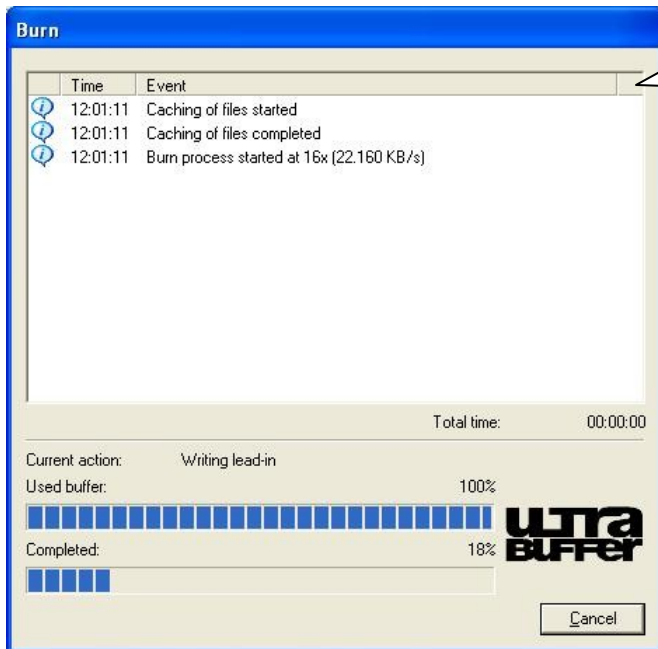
Burn

| | Time | Event |
|---|---|---|
| | 12:01:11 | Caching of files started |
| | 12:01:11 | Caching of files completed |
| | 12:01:11 | Burn process started at 16x (22.160 KB/s) |

Total time: 00:00:00

Current action: Writing lead-in

Used buffer: 100%

ULTRA BUFFER

Completed: 18%

Cancel